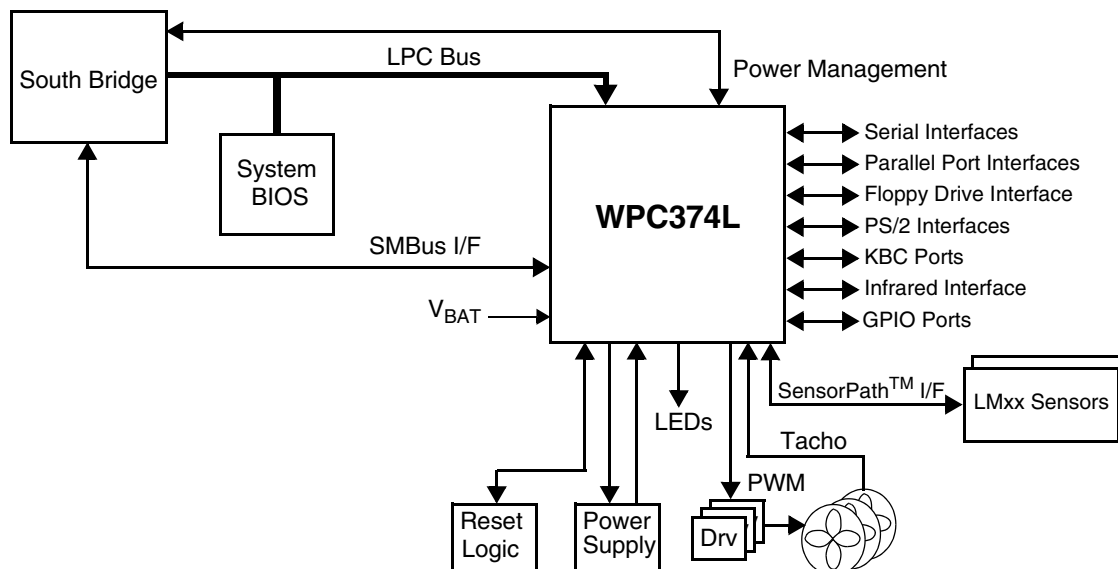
South Bridge

LPC Bus

Power Management

System BIOS

WPC374L

Serial Interfaces

Parallel Port Interfaces

Floppy Drive Interface

PS/2 Interfaces

KBC Ports

Infrared Interface

GPIO Ports

SMBus I/F

$V_{BAT}$

SensorPath$^{TM}$ I/F

LMxx Sensors

LEDs

Tacho

PWM

Reset Logic

Power Supply

Drv